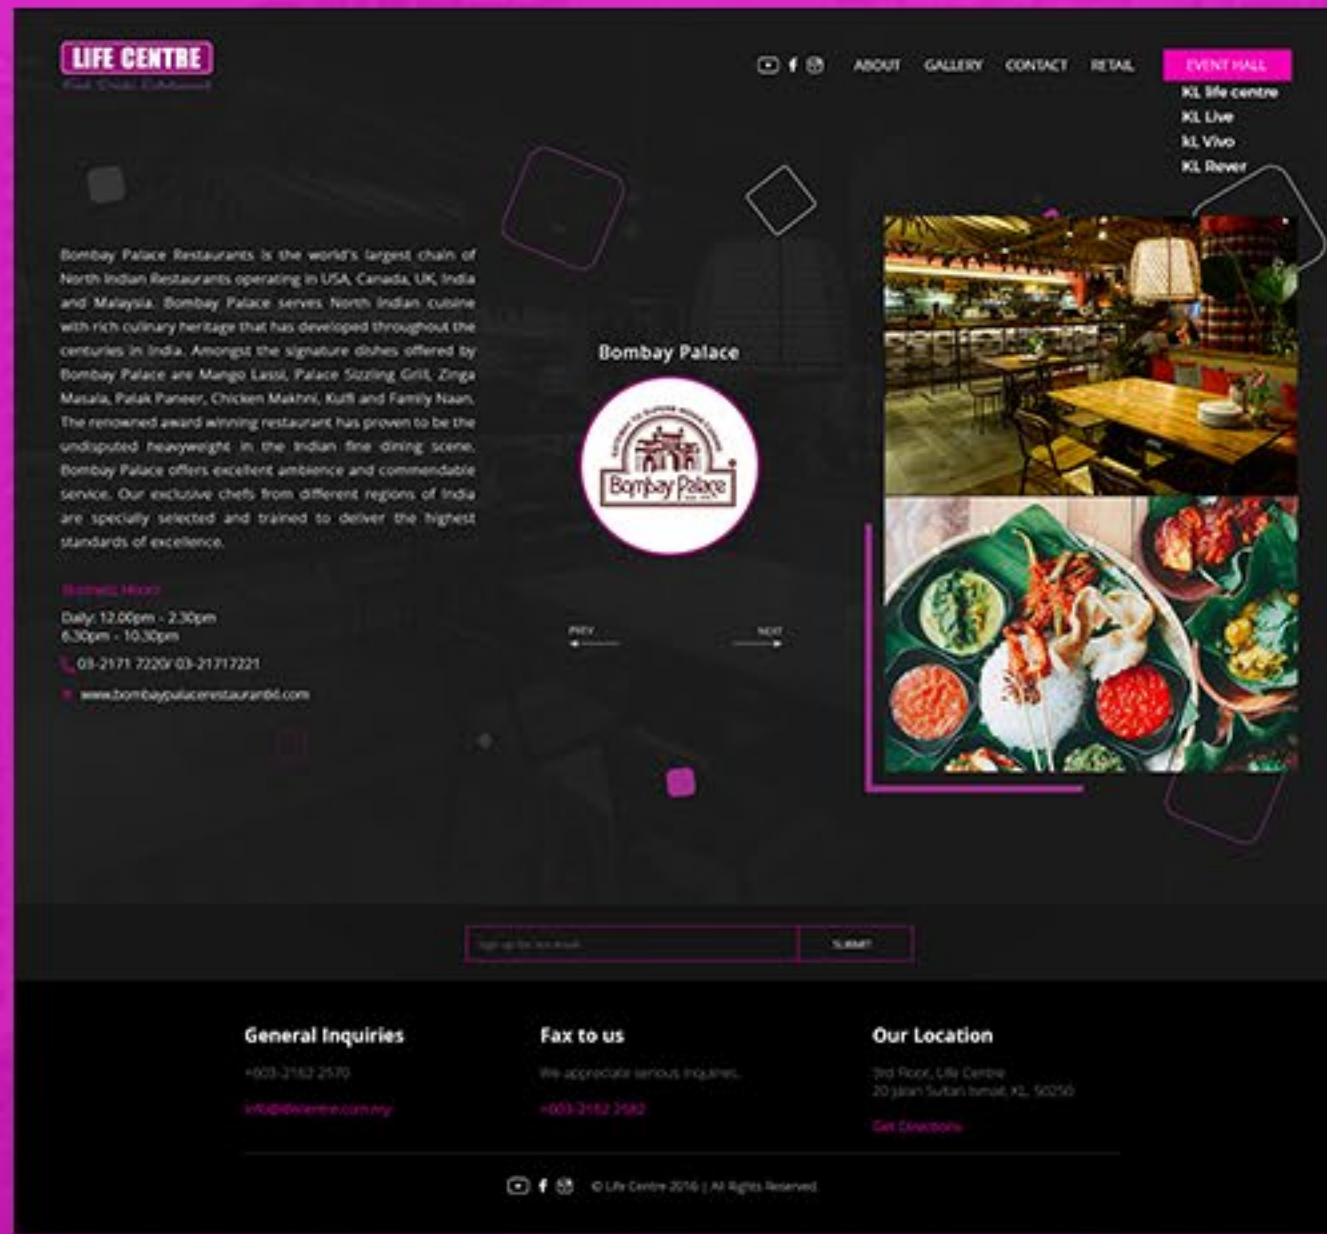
LIFE CENTRE
Food Drinks Entertainment

ABOUT GALLERY CONTACT RETAIL EVENT HALL
KL life centre
KL Live
KL Vivo
KL Rever

Bombay Palace Restaurants is the world's largest chain of North Indian Restaurants operating in USA, Canada, UK, India and Malaysia. Bombay Palace serves North Indian cuisine with rich culinary heritage that has developed throughout the centuries in India. Amongst the signature dishes offered by Bombay Palace are Mango Lassi, Palace Sizzling Grill, Zinga Masala, Palak Paneer, Chicken Makhni, Kulfi and Family Naan. The renowned award winning restaurant has proven to be the undisputed heavyweight in the Indian fine dining scene. Bombay Palace offers excellent ambience and commendable service. Our exclusive chefs from different regions of India are specially selected and trained to deliver the highest standards of excellence.

Business Hours
Daily: 12.00pm - 2.30pm
6.30pm - 10.30pm
03-2171 7220/ 03-21717221
www.bombaypalacerestaurant6.com

Bombay Palace
Bombay Palace

PREV
NEXT

Sign up for our email
SUBMIT

General Inquiries
+603-2162 2570
info@lifecentre.com.my

Fax to us
We appreciate serious inquiries.
+603-2162 2582

Our Location
3rd Floor, Life Centre
20 Jalan Sultan Ismail, KL 50250
Get Directions

© Life Centre 2016 | All Rights Reserved